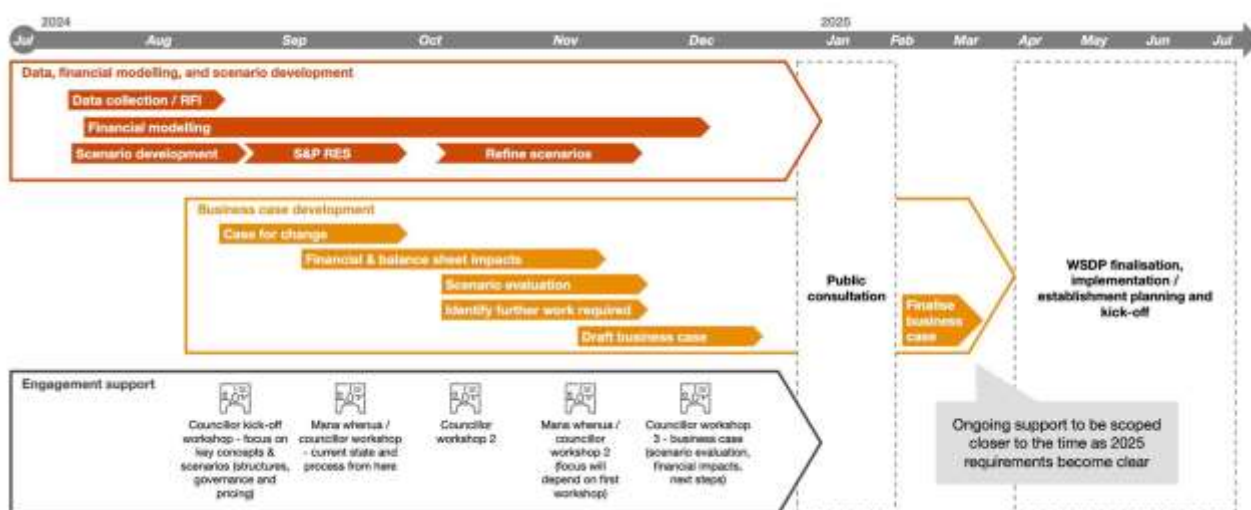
2024

2025

Jul Aug Sep Oct Nov Dec Jan Feb Mar Apr May Jun Jul

Data, financial modelling, and scenario development

Data collection / RFI

Financial modelling

Scenario development

S&P RES

Refine scenarios

Business case development

Case for change

Financial & balance sheet impacts

Scenario evaluation

Identify further work required

Draft business case

Public consultation

Finalise business case

WSDP finalisation, implementation / establishment planning and kick-off

Engagement support

Councillor kick-off workshop - focus on key concepts & scenarios (structures, governance and pricing)

Mana whenua / councillor workshop - current state and process from here

Councillor workshop 2

Mana whenua / councillor workshop 2 (focus will depend on first workshop)

Councillor workshop 3 - business case (scenario evaluation, financial impacts, next steps)

Ongoing support to be scoped closer to the time as 2025 requirements become clear